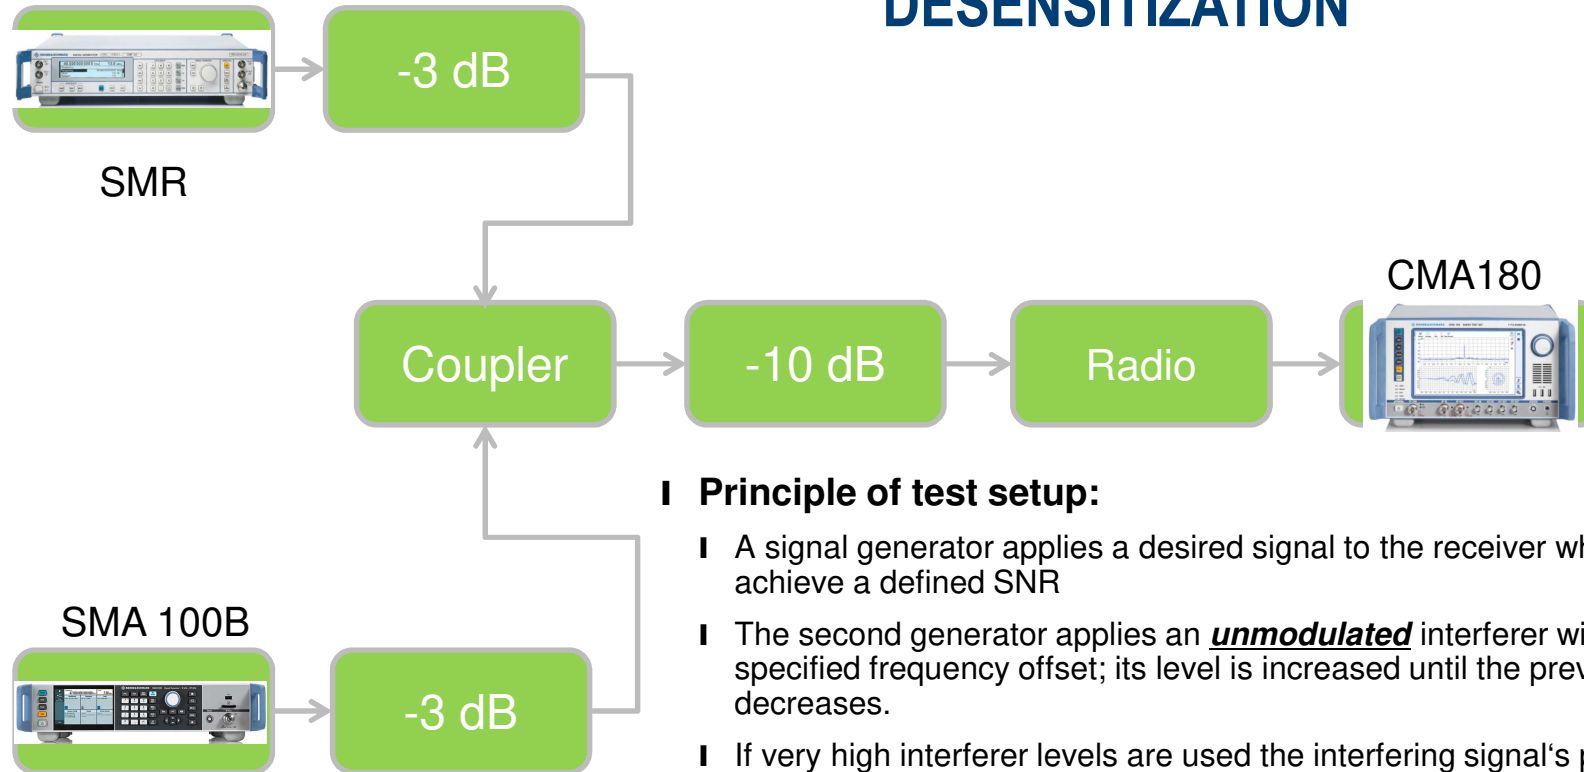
DESENSITIZATION

-3 dB

SMR

CMA180

Coupler

-10 dB

Radio

SMA 100B

-3 dB

Principle of test setup:

A signal generator applies a desired signal to the receiver wh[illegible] achieve a defined SNR

The second generator applies an ***unmodulated*** interferer wi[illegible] specified frequency offset; its level is increased until the prev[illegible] decreases.

If very high interferer levels are used the interfering signal's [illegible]